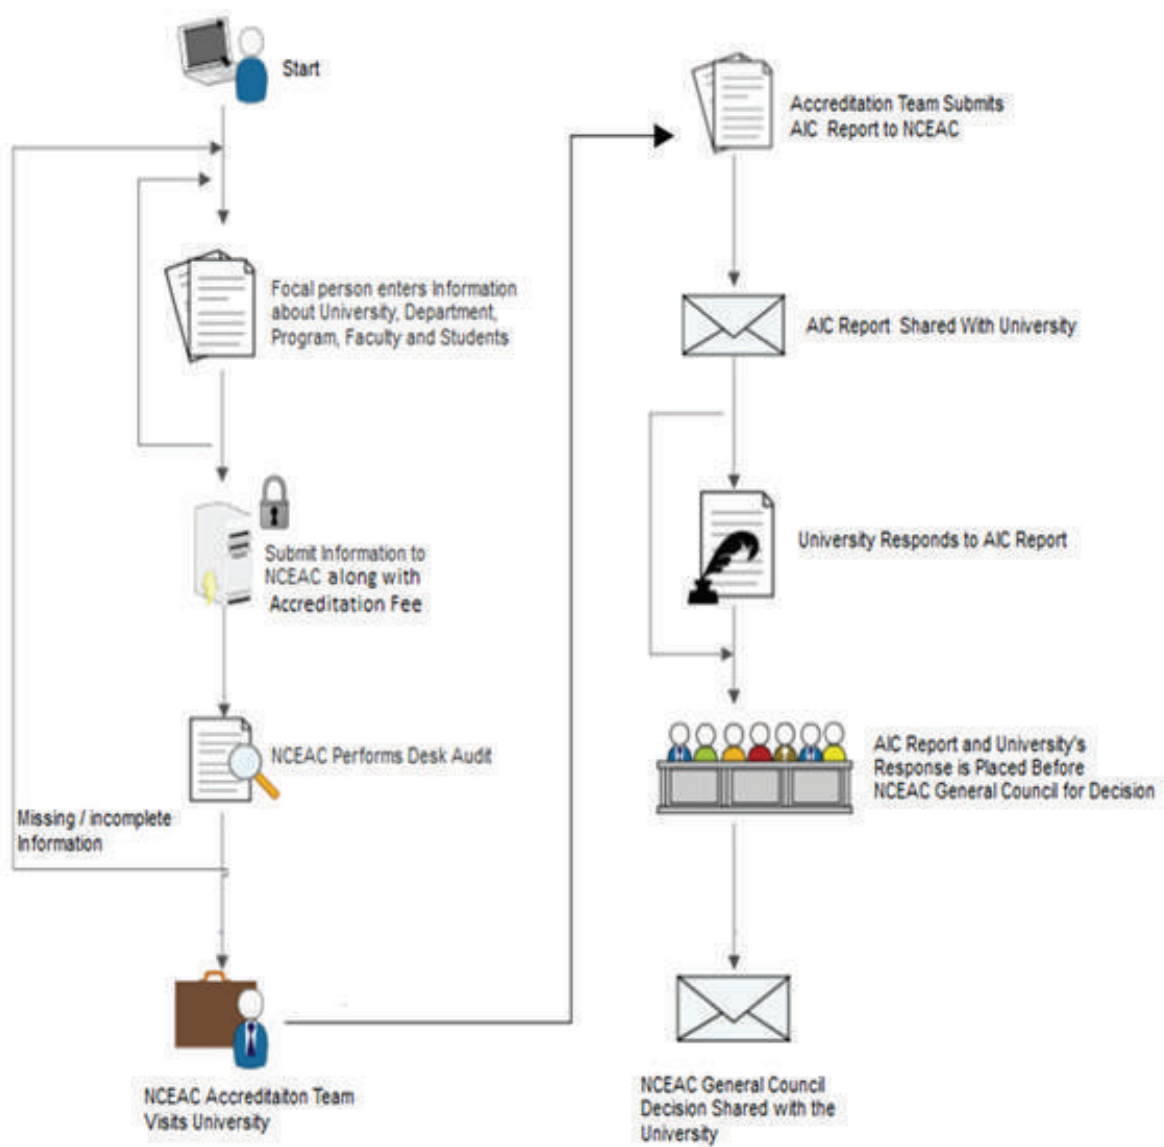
Start

Focal person enters Information about University, Department, Program, Faculty and Students

Submit Information to NCEAC along with Accreditation Fee

NCEAC Performs Desk Audit

Missing / incomplete Information

NCEAC Accreditaiton Team Visits University

Accreditation Team Submits AIC Report to NCEAC

AIC Report Shared With University

University Responds to AIC Report

AIC Report and University's Response is Placed Before NCEAC General Council for Decision

NCEAC General Council Decision Shared with the University